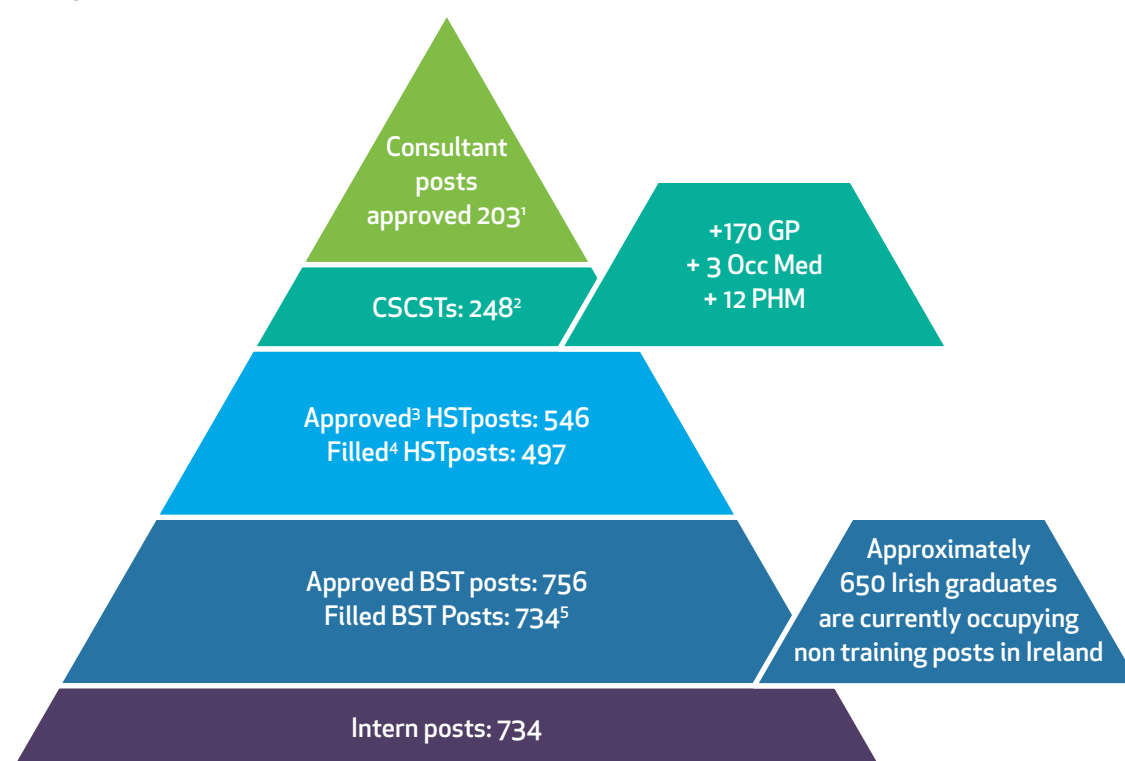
Consultant posts approved 203$^1$

CSCSTs: 248$^2$

+170 GP
+ 3 Occ Med
+ 12 PHM

Approved$^3$ HSTposts: 546
Filled$^4$ HSTposts: 497

Approved BST posts: 756
Filled BST Posts: 734$^5$

Approximately 650 Irish graduates are currently occupying non training posts in Ireland

Intern posts: 734